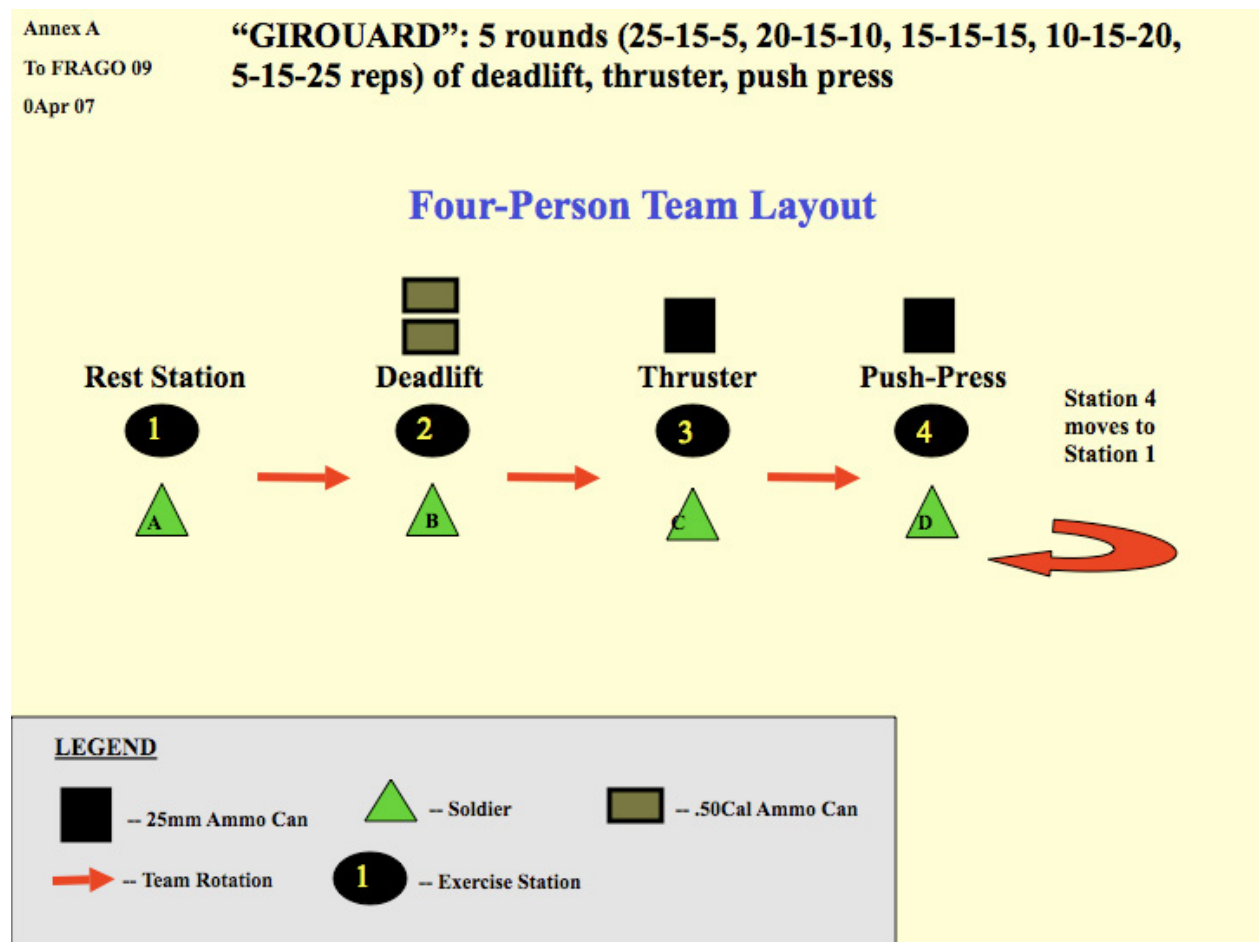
Annex A

To FRAGO 09

0Apr 07

"GIROUARD": 5 rounds (25-15-5, 20-15-10, 15-15-15, 10-15-20, 5-15-25 reps) of deadlift, thruster, push press

Four-Person Team Layout

Rest Station

1

A

Deadlift

2

B

Thruster

3

C

Push-Press

4

D

Station 4 moves to Station 1

LEGEND

-- 25mm Ammo Can

-- Soldier

-- .50Cal Ammo Can

-- Team Rotation

1 -- Exercise Station